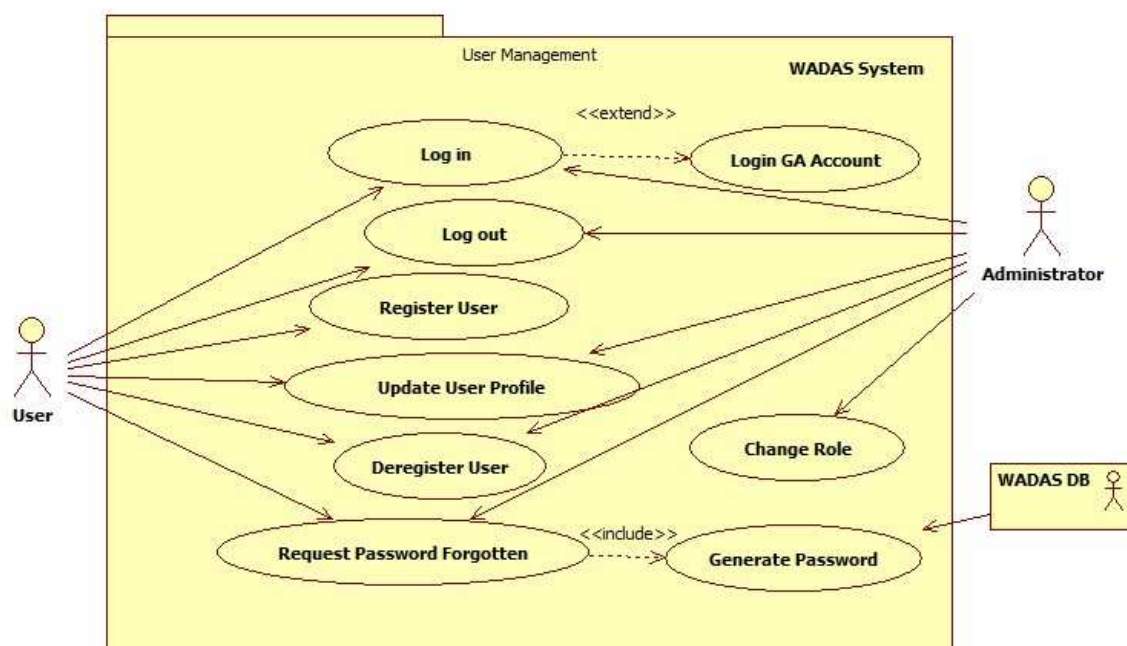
User Management

WADAS System

<<extend>>

Log in

Login GA Account

Log out

Administrator

Register User

User

Update User Profile

Change Role

Deregister User

WADAS DB

<<include>>

Request Password Forgotten

Generate Password